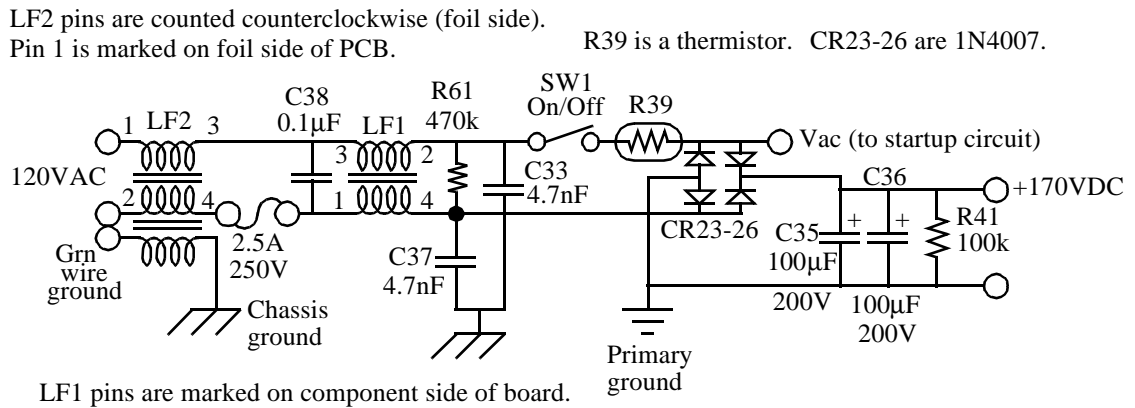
LF2 pins are counted counterclockwise (foil side).
Pin 1 is marked on foil side of PCB.

R39 is a thermistor. CR23-26 are 1N4007.

1 LF2 3
2 4
120VAC
Grn wire ground
C38 0.1µF
LF1
3 2
1 4
2.5A 250V
Chassis ground
R61 470k
C33 4.7nF
C37 4.7nF
SW1 On/Off
R39
Vac (to startup circuit)
CR23-26
C36
+170VDC
C35 100µF 200V
100µF 200V
R41 100k
Primary ground

LF1 pins are marked on component side of board.